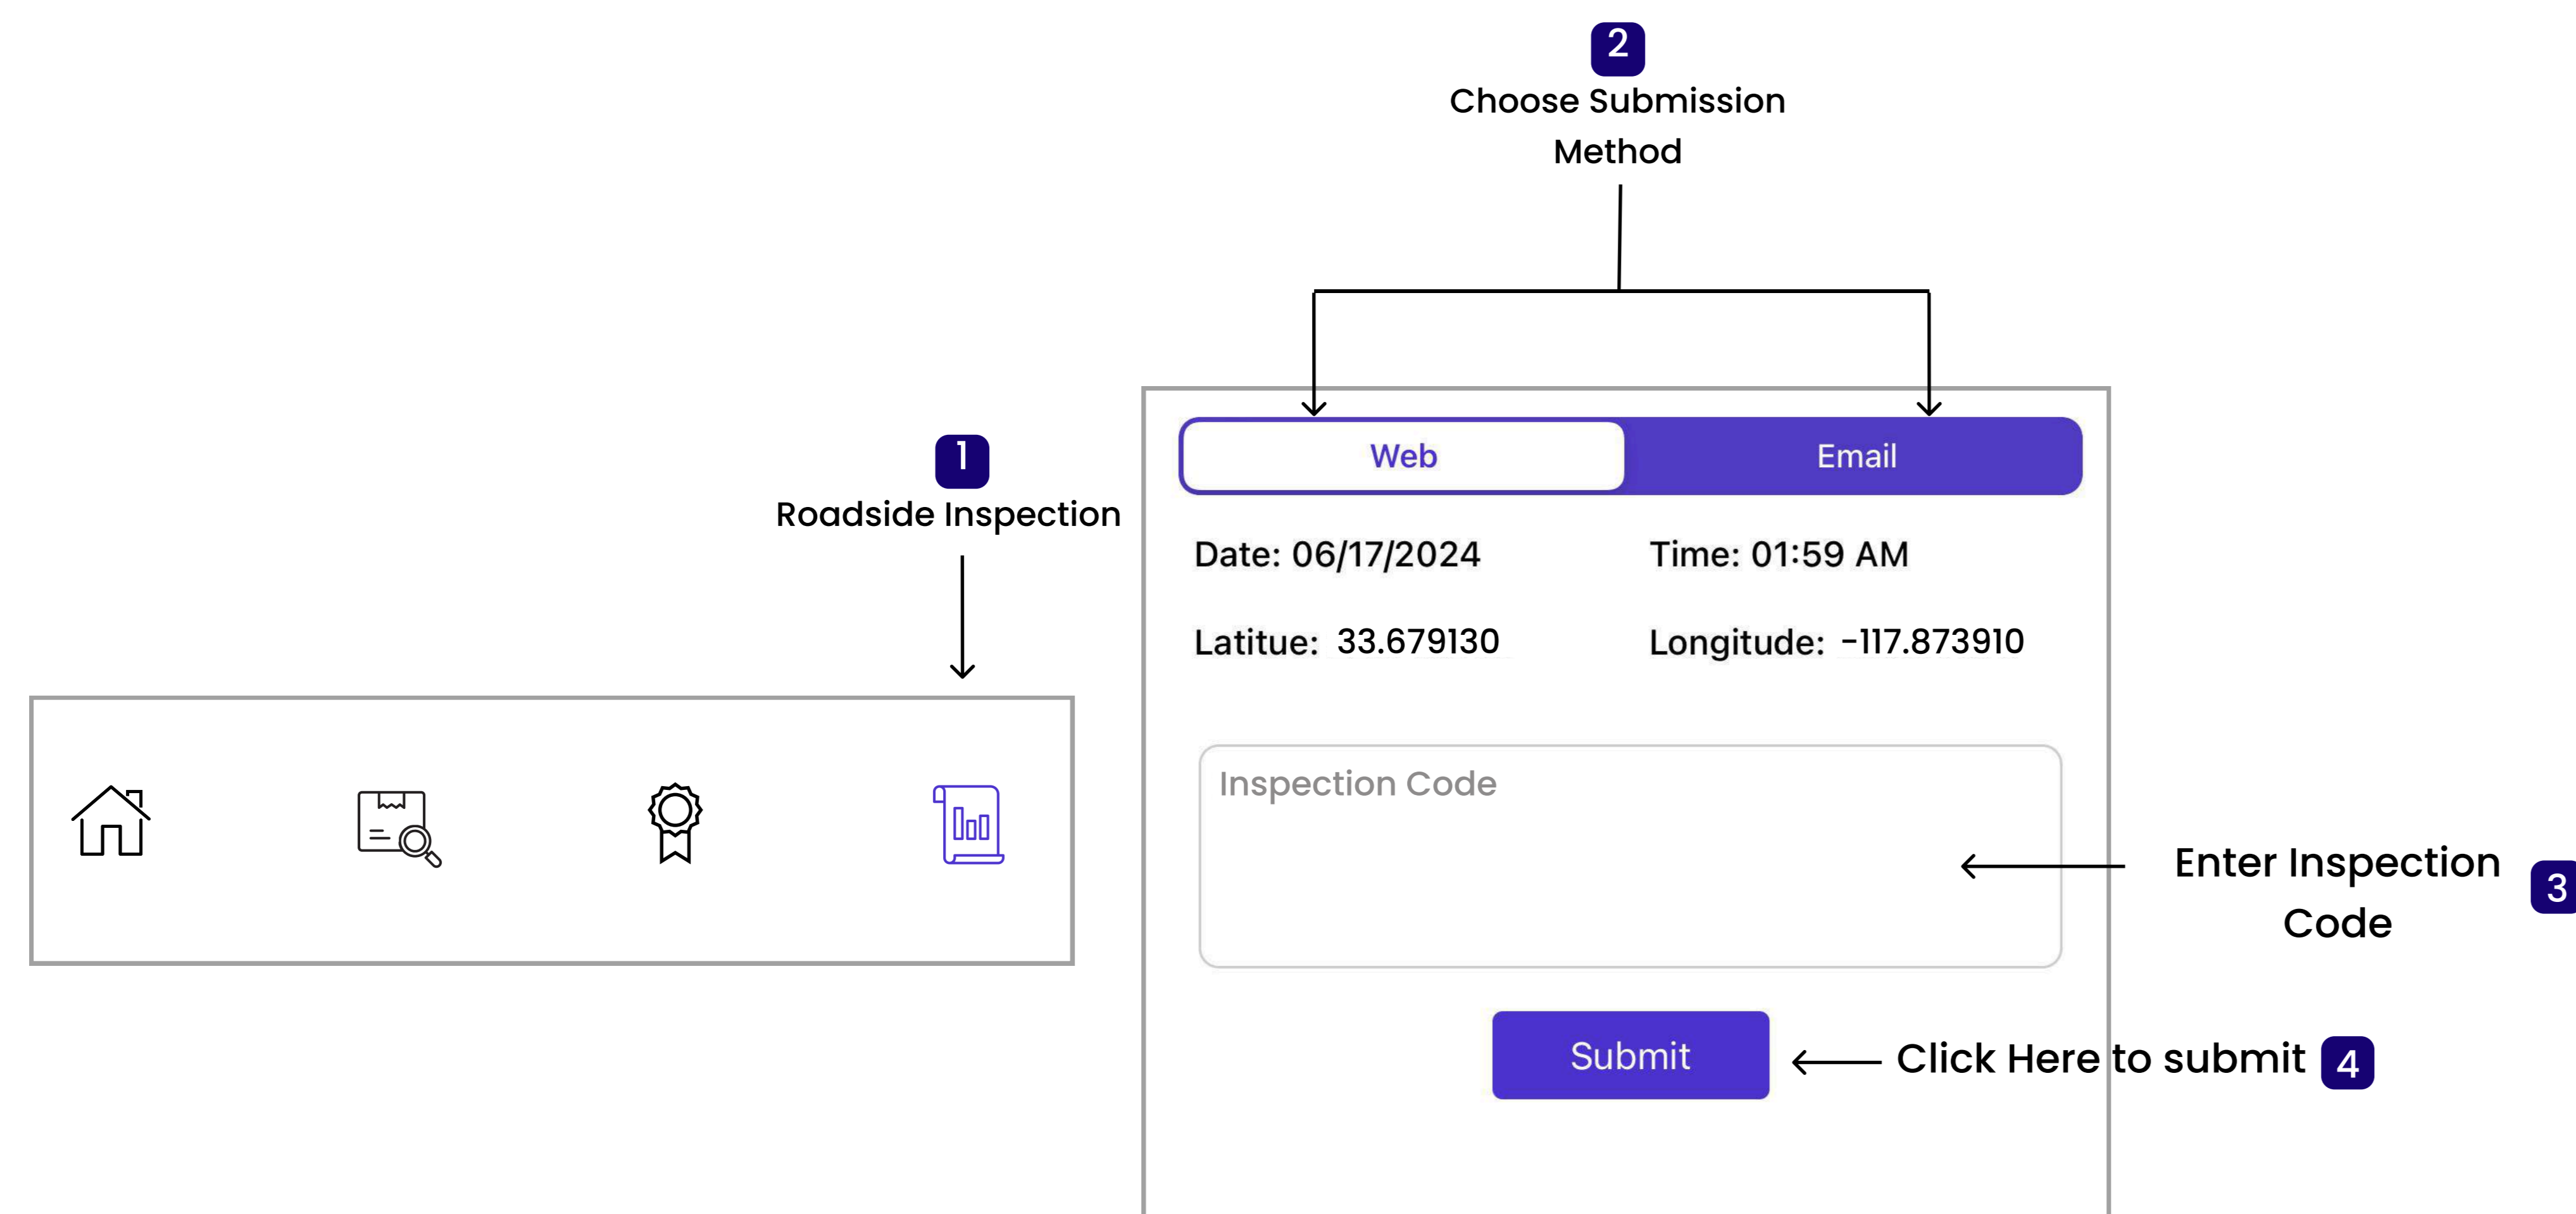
2
Choose Submission Method

1
Roadside Inspection

Web

Email

Date: 06/17/2024

Time: 01:59 AM

Latitue: 33.679130

Longitude: -117.873910

Inspection Code

Enter Inspection Code
3

Submit

Click Here to submit
4